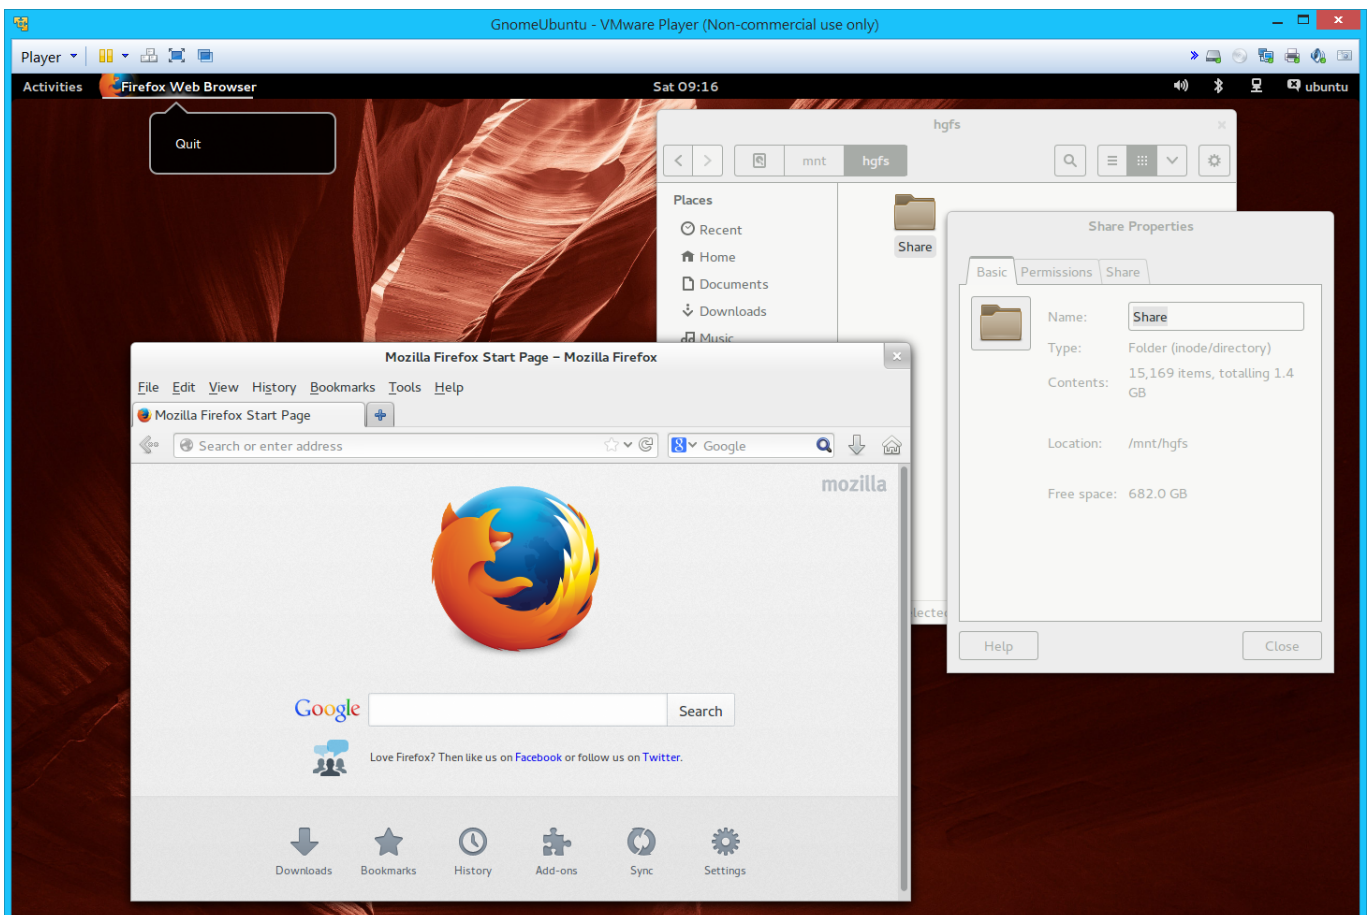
GnomeUbuntu - VMware Player (Non-commercial use only)

Player

Activities Firefox Web Browser Sat 09:16 ubuntu

Quit

hgfs

mnt hgfs

Places

Recent

Home

Documents

Downloads

Music

Share

Share Properties

Basic Permissions Share

Name: Share

Type: Folder (inode/directory)

Contents: 15,169 items, totalling 1.4 GB

Location: /mnt/hgfs

Free space: 682.0 GB

Help Close

Mozilla Firefox Start Page – Mozilla Firefox

File Edit View History Bookmarks Tools Help

Mozilla Firefox Start Page

Search or enter address

Google

mozilla

Google Search

Love Firefox? Then like us on Facebook or follow us on Twitter.

Downloads Bookmarks History Add-ons Sync Settings